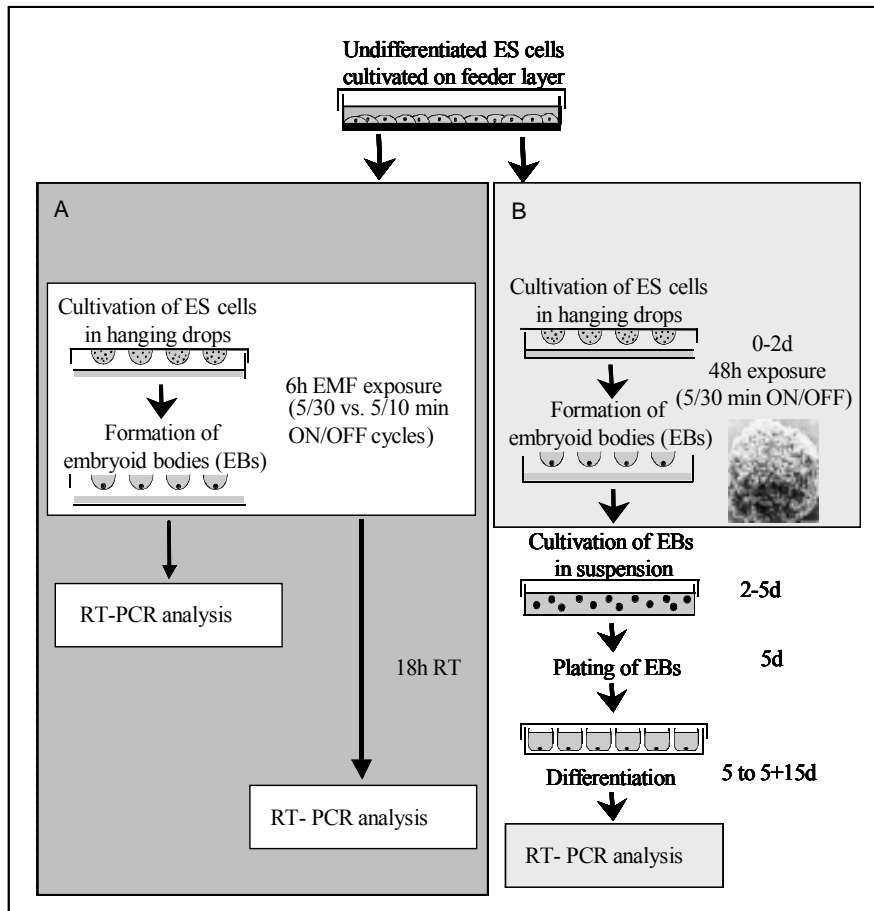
Undifferentiated ES cells cultivated on feeder layer

A

Cultivation of ES cells in hanging drops

Formation of embryoid bodies (EBs)

6h EMF exposure (5/30 vs. 5/10 min ON/OFF cycles)

RT-PCR analysis

18h RT

RT- PCR analysis

B

Cultivation of ES cells in hanging drops

0-2d 48h exposure (5/30 min ON/OFF)

Formation of embryoid bodies (EBs)

Cultivation of EBs in suspension

2-5d

Plating of EBs

5d

Differentiation

5 to 5+15d

RT- PCR analysis